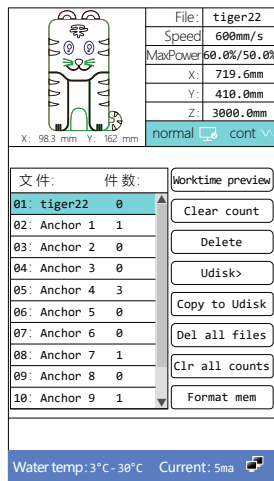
X: 98.3 mm Y: 162 mm

| File: | tiger22 |
|---|---|
| Speed | 600mm/s |
| MaxPower | 60.0%/50.0% |
| X: | 719.6mm |
| Y: | 410.0mm |
| Z: | 3000.0mm |

normal cont

| 文件: | 件数: |
|---|---|
| 01: tiger22 | 0 |
| 02: Anchor 1 | 1 |
| 03: Anchor 2 | 0 |
| 04: Anchor 3 | 0 |
| 05: Anchor 4 | 3 |
| 06: Anchor 5 | 0 |
| 07: Anchor 6 | 0 |
| 08: Anchor 7 | 1 |
| 09: Anchor 8 | 0 |
| 10: Anchor 9 | 1 |

Worktime preview
Clear count
Delete
Udisk>
Copy to Udisk
Del all files
Clr all counts
Format mem

Water temp: 3°C-30°C Current: 5ma